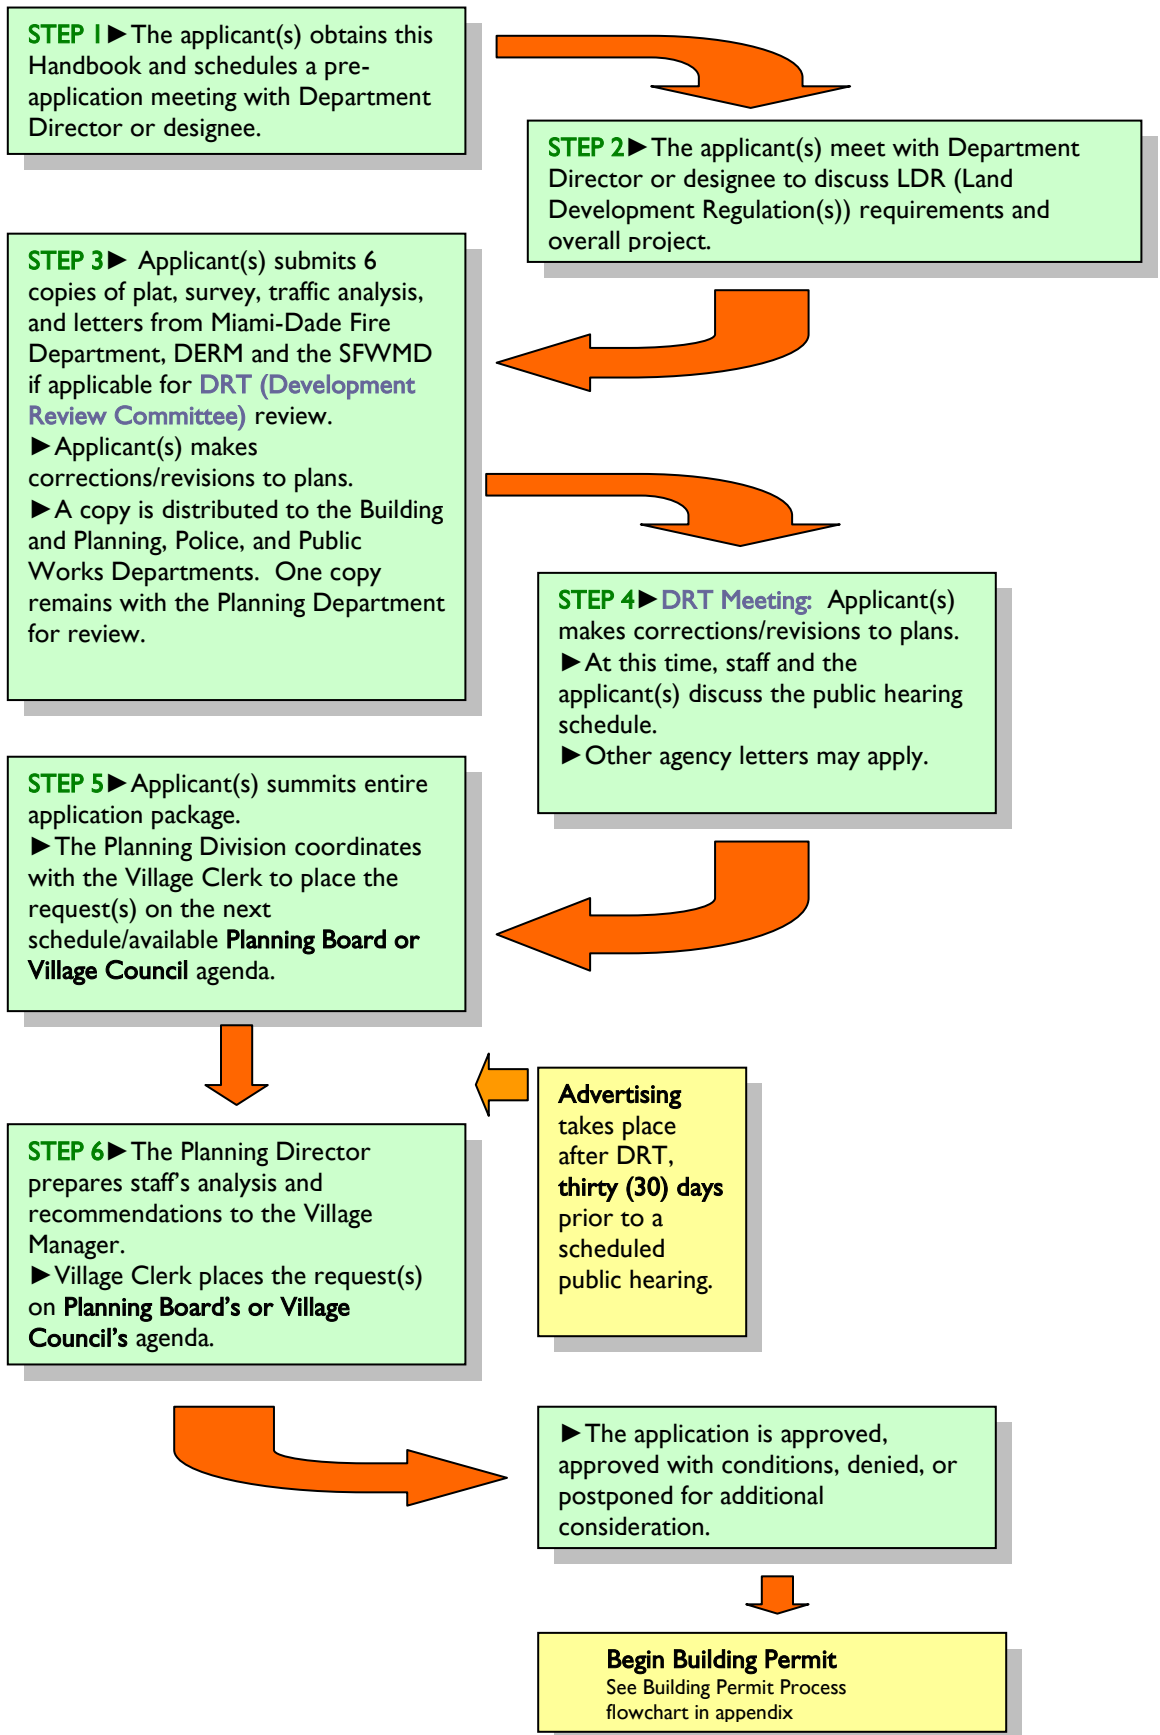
STEP 1 ► The applicant(s) obtains this Handbook and schedules a pre-application meeting with Department Director or designee.

STEP 2 ► The applicant(s) meet with Department Director or designee to discuss LDR (Land Development Regulation(s)) requirements and overall project.

STEP 3 ► Applicant(s) submits 6 copies of plat, survey, traffic analysis, and letters from Miami-Dade Fire Department, DERM and the SFWMD if applicable for DRT (Development Review Committee) review.
► Applicant(s) makes corrections/revisions to plans.
► A copy is distributed to the Building and Planning, Police, and Public Works Departments. One copy remains with the Planning Department for review.

STEP 4 ► DRT Meeting: Applicant(s) makes corrections/revisions to plans.
► At this time, staff and the applicant(s) discuss the public hearing schedule.
► Other agency letters may apply.

STEP 5 ► Applicant(s) summits entire application package.
► The Planning Division coordinates with the Village Clerk to place the request(s) on the next schedule/available Planning Board or Village Council agenda.

Advertising takes place after DRT, thirty (30) days prior to a scheduled public hearing.

STEP 6 ► The Planning Director prepares staff's analysis and recommendations to the Village Manager.
► Village Clerk places the request(s) on Planning Board's or Village Council's agenda.

► The application is approved, approved with conditions, denied, or postponed for additional consideration.

Begin Building Permit
See Building Permit Process flowchart in appendix